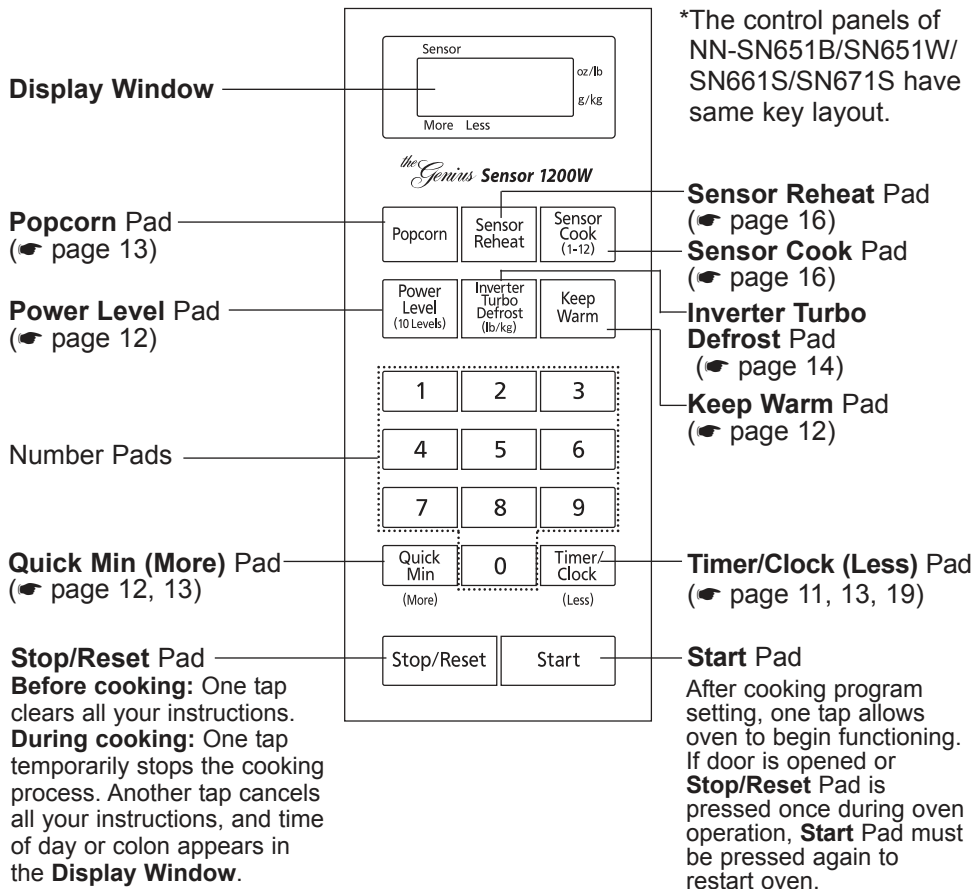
*The control panels of NN-SN651B/SN651W/SN661S/SN671S have same key layout.

Display Window

Sensor
oz/lb
g/kg
More Less

the Genius Sensor 1200W

Popcorn Pad (☛ page 13)

Sensor Reheat Pad (☛ page 16)

Sensor Cook Pad (☛ page 16)

Popcorn | Sensor Reheat | Sensor Cook (1-12)

Power Level Pad (☛ page 12)

Power Level (10 Levels) | Inverter Turbo Defrost (lb/kg) | Keep Warm

Inverter Turbo Defrost Pad (☛ page 14)

Keep Warm Pad (☛ page 12)

1 2 3
4 5 6
7 8 9

Number Pads

Quick Min (More) Pad (☛ page 12, 13)

Quick Min (More) | 0 | Timer/Clock (Less)

Timer/Clock (Less) Pad (☛ page 11, 13, 19)

Stop/Reset | Start

Stop/Reset Pad
Before cooking: One tap clears all your instructions.
During cooking: One tap temporarily stops the cooking process. Another tap cancels all your instructions, and time of day or colon appears in the Display Window.

Start Pad
After cooking program setting, one tap allows oven to begin functioning. If door is opened or Stop/Reset Pad is pressed once during oven operation, Start Pad must be pressed again to restart oven.